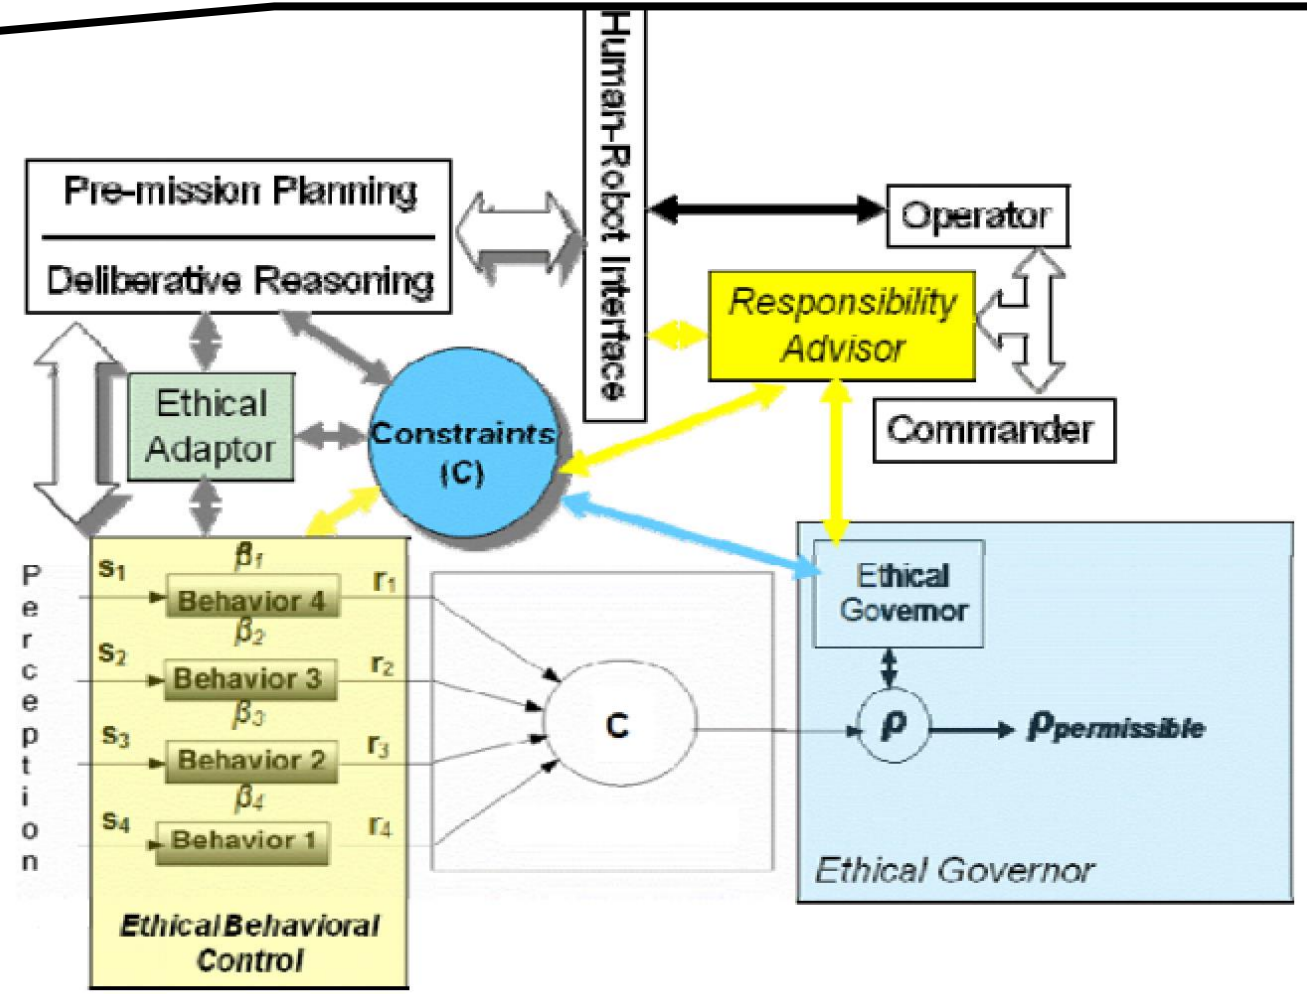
Human-Robot Interface

Pre-mission Planning

Deliberative Reasoning

Operator

Responsibility Advisor

Commander

Ethical Adaptor

Constraints (C)

Perception

Ethical Governor

$s_1$ $\beta_1$ Behavior 4 $r_1$

$s_2$ $\beta_2$ Behavior 3 $r_2$

$s_3$ $\beta_3$ Behavior 2 $r_3$

$s_4$ $\beta_4$ Behavior 1 $r_4$

C

$\rho$ $\rho_{permissible}$

Ethical Behavioral Control

Ethical Governor